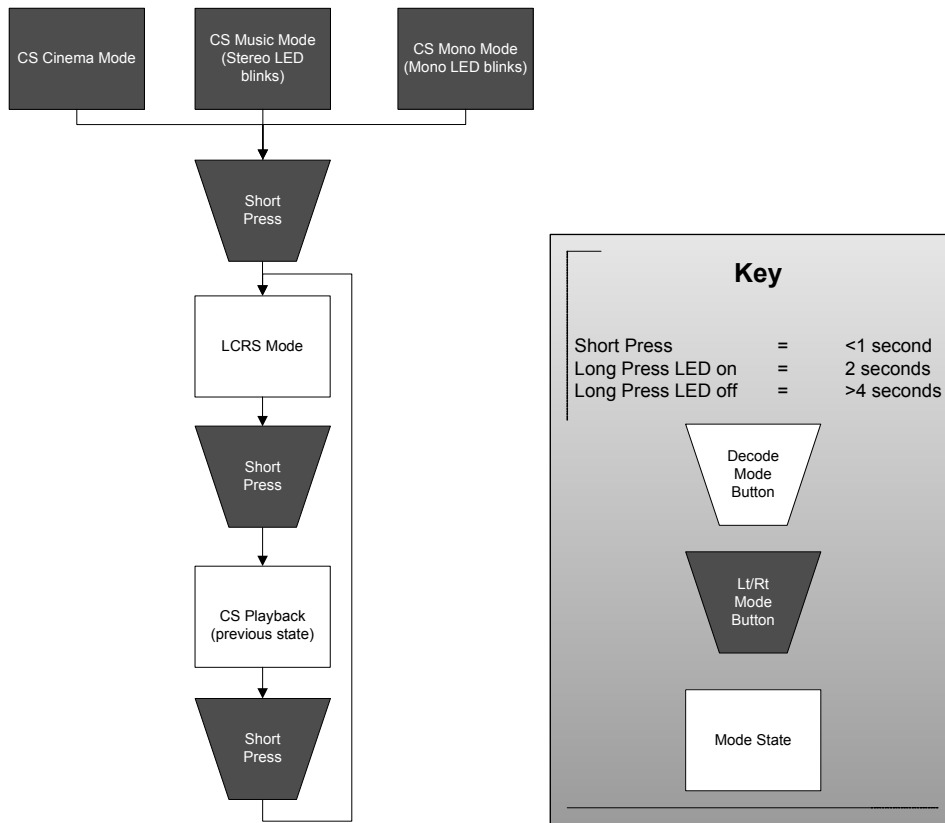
CS Cinema Mode

CS Music Mode (Stereo LED blinks)

CS Mono Mode (Mono LED blinks)

Short Press

LCRS Mode

Short Press

CS Playback (previous state)

Short Press

Key

| | | |
|---|---|---|
| Short Press | = | <1 second |
| Long Press LED on | = | 2 seconds |
| Long Press LED off | = | >4 seconds |

Decode Mode Button

Lt/Rt Mode Button

Mode State